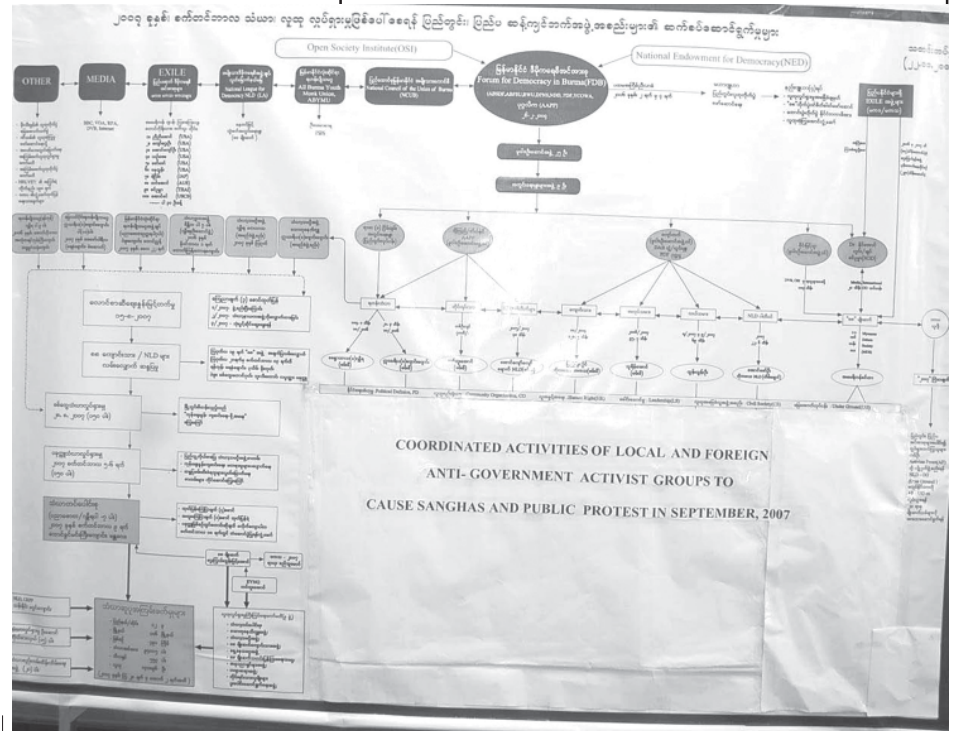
Open Society Institute(OSI)

National Endowment for Democracy(NED)

OTHER

MEDIA

EXILE

National League for Democracy (LA)

All Burma Youth Monk Union, ABYMU

National Council of the Union of Burma (NCUB)

Forum for Democracy in Burma(FDB)

BBC, VOA, RFA, DVB, Internet

EXILE

NLD

COORDINATED ACTIVITIES OF LOCAL AND FOREIGN ANTI- GOVERNMENT ACTIVIST GROUPS TO CAUSE SANGHAS AND PUBLIC PROTEST IN SEPTEMBER, 2007

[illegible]